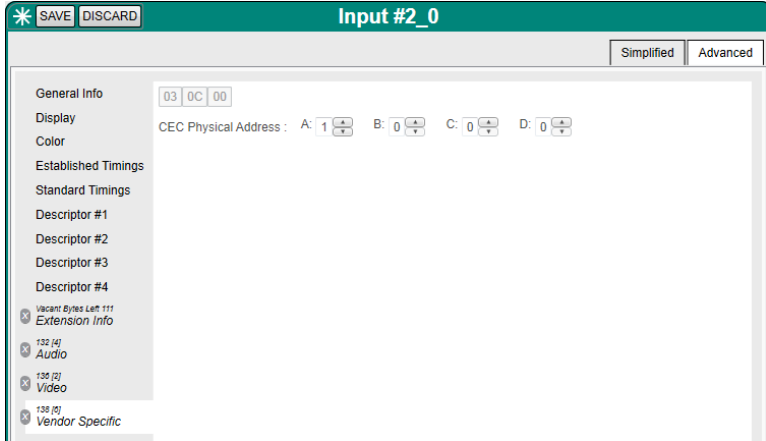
SAVE DISCARD

Input #2_0

Simplified Advanced

General Info
Display
Color
Established Timings
Standard Timings
Descriptor #1
Descriptor #2
Descriptor #3
Descriptor #4
Vacant Bytes Left 111
Extension Info
132 [4]
Audio
136 [2]
Video
138 [6]
Vendor Specific

03 0C 00

CEC Physical Address : A: 1 B: 0 C: 0 D: 0